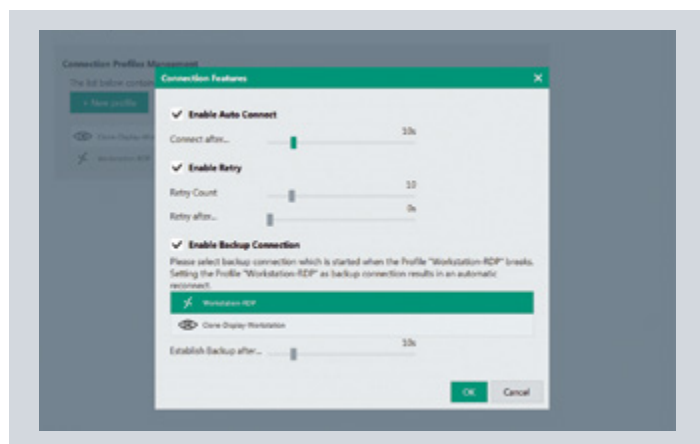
Connection Profiles Management

The list below contains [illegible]

+ New profile

Clone Display Workstation

Workstation-RDP

Connection Features

×

Enable Auto Connect

Connect after...

10s

Enable Retry

Retry Count

10

Retry after...

0s

Enable Backup Connection

Please select backup connection which is started when the Profile "Workstation-RDP" breaks. Setting the Profile "Workstation-RDP" as backup connection results in an automatic reconnect.

Workstation-RDP

Clone Display Workstation

Establish Backup after...

10s

OK

Cancel